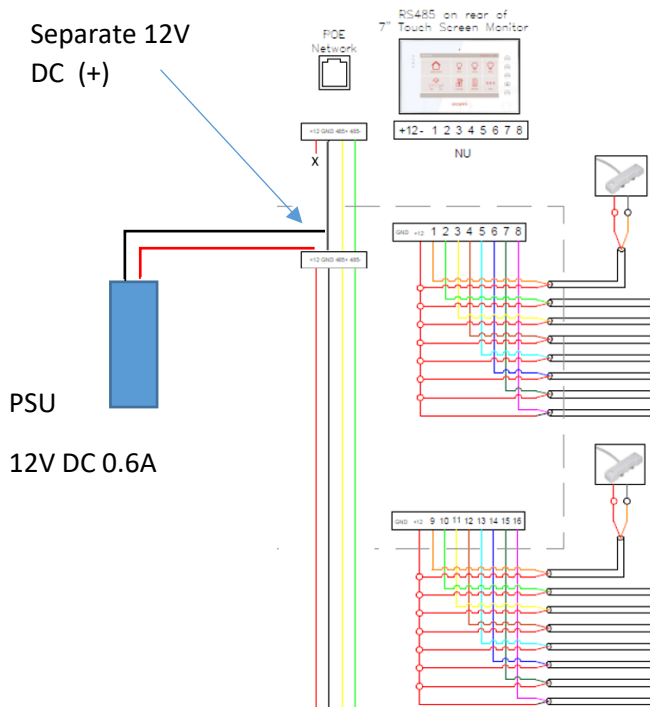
Separate 12V DC (+)

POE Network

RS485 on rear of 7" Touch Screen Monitor

+12- 1 2 3 4 5 6 7 8

NU

+12 GND 485+ 485-

x

+12 GND 485+ 485-

GND +12 1 2 3 4 5 6 7 8

PSU

12V DC 0.6A

GND +12 9 10 11 12 13 14 15 16